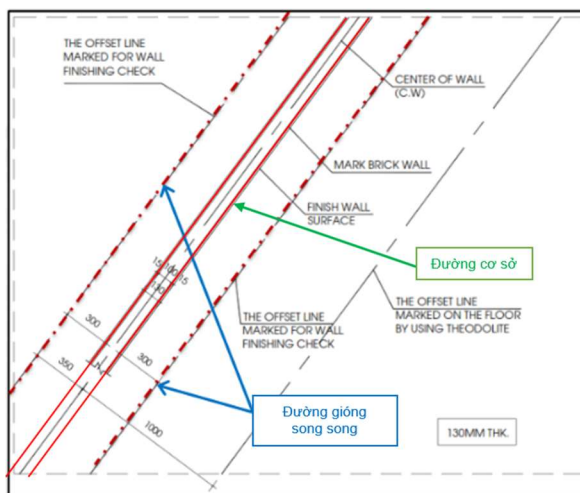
THE OFFSET LINE MARKED FOR WALL FINISHING CHECK

CENTER OF WALL (C.W)

MARK BRICK WALL

FINISH WALL SURFACE

Đường cơ sở

15 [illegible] 15

THE OFFSET LINE MARKED ON THE FLOOR BY USING THEODOLITE

THE OFFSET LINE MARKED FOR WALL FINISHING CHECK

300

350

300

1000

Đường gióng song song

130MM THK.